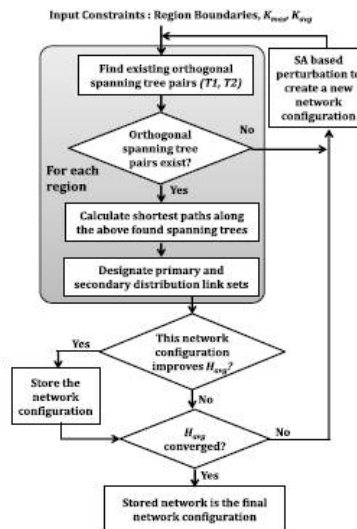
Input Constraints : Region Boundaries, $K_{max}$, $K_{avg}$

Find existing orthogonal spanning tree pairs (T1, T2)

SA based perturbation to create a new network configuration

Orthogonal spanning tree pairs exist?

No

For each region

Yes

Calculate shortest paths along the above found spanning trees

Designate primary and secondary distribution link sets

This network configuration improves $H_{avg}$?

Yes

Store the network configuration

No

$H_{avg}$ converged?

No

Yes

Stored network is the final network configuration